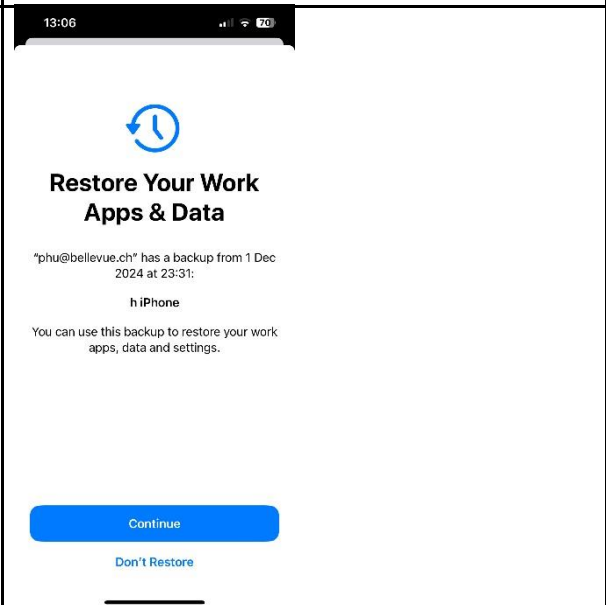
13:06

70

Restore Your Work Apps & Data

"phu@bellevue.ch" has a backup from 1 Dec 2024 at 23:31:

h iPhone

You can use this backup to restore your work apps, data and settings.

Continue

Don't Restore